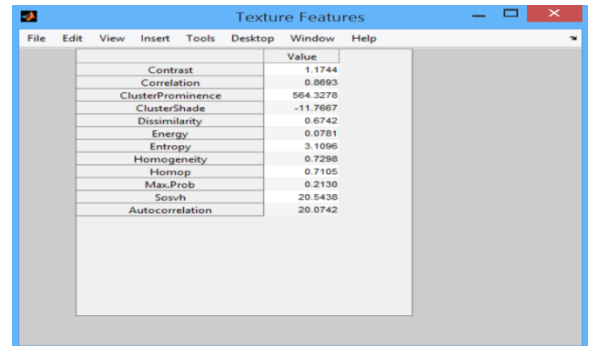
Texture Features

File Edit View Insert Tools Desktop Window Help

| | Value |
|---|---|
| Contrast | 1.1744 |
| Correlation | 0.8693 |
| ClusterProminence | 564.3278 |
| ClusterShade | -11.7667 |
| Dissimilarity | 0.6742 |
| Energy | 0.0781 |
| Entropy | 3.1096 |
| Homogeneity | 0.7298 |
| Homop | 0.7105 |
| Max.Prob | 0.2130 |
| Sosvh | 20.5438 |
| Autocorrelation | 20.0742 |